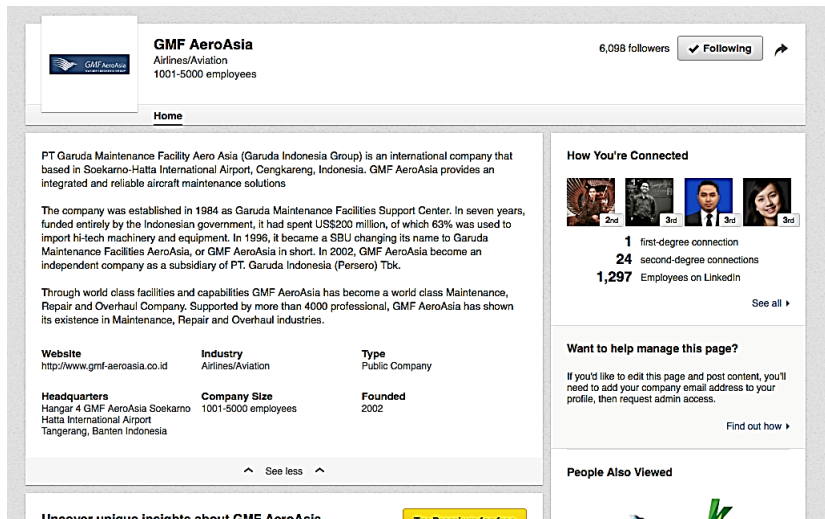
GMF AeroAsia

GMF AeroAsia
Airlines/Aviation
1001-5000 employees

6,098 followers
Following

Home

PT Garuda Maintenance Facility Aero Asia (Garuda Indonesia Group) is an international company that based in Soekarno-Hatta International Airport, Cengkareng, Indonesia. GMF AeroAsia provides an integrated and reliable aircraft maintenance solutions

The company was established in 1984 as Garuda Maintenance Facilities Support Center. In seven years, funded entirely by the Indonesian government, it had spent US\$200 million, of which 63% was used to import hi-tech machinery and equipment. In 1996, it became a SBU changing its name to Garuda Maintenance Facilities AeroAsia, or GMF AeroAsia in short. In 2002, GMF AeroAsia become an independent company as a subsidiary of PT. Garuda Indonesia (Persero) Tbk.

Through world class facilities and capabilities GMF AeroAsia has become a world class Maintenance, Repair and Overhaul Company. Supported by more than 4000 professional, GMF AeroAsia has shown its existence in Maintenance, Repair and Overhaul industries.

Website
http://www.gmf-aeroasia.co.id

Industry
Airlines/Aviation

Type
Public Company

Headquarters
Hangar 4 GMF AeroAsia Soekarno Hatta International Airport Tangerang, Banten Indonesia

Company Size
1001-5000 employees

Founded
2002

See less

Uncover unique insights about GMF AeroAsia
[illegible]

How You're Connected

2nd
3rd
3rd
3rd

1 first-degree connection
24 second-degree connections
1,297 Employees on LinkedIn

See all

Want to help manage this page?

If you'd like to edit this page and post content, you'll need to add your company email address to your profile, then request admin access.

Find out how

People Also Viewed